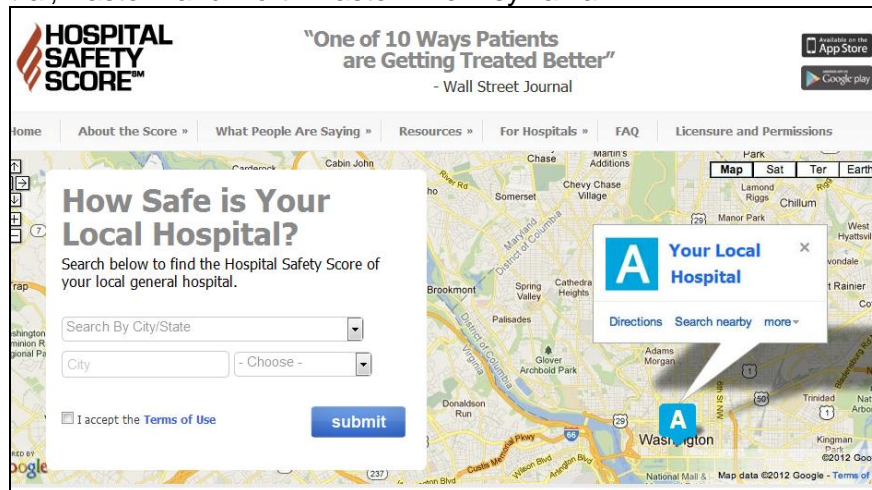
HOSPITAL SAFETY SCORE℠

"One of 10 Ways Patients are Getting Treated Better"
- Wall Street Journal

Available on the App Store

Google play

Home | About the Score » | What People Are Saying » | Resources » | For Hospitals » | FAQ | Licensure and Permissions

Map | Sat | Ter | Earth

How Safe is Your Local Hospital?

Search below to find the Hospital Safety Score of your local general hospital.

Search By City/State

City

- Choose -

I accept the Terms of Use

submit

A Your Local Hospital

Directions Search nearby more

Cabin John Chase Martin's Additions Chevy Chase Village Somerset Park Lamond Riggs Chillum Manor Park West Hyattsville Brookmont Spring Valley Cathedral Heights Palisades Adams Morgan Glover Archbold Park Donaldson Run Washington Trinidad Kingman Park National Mall Map data ©2012 Google - Terms of ©2012 Goo